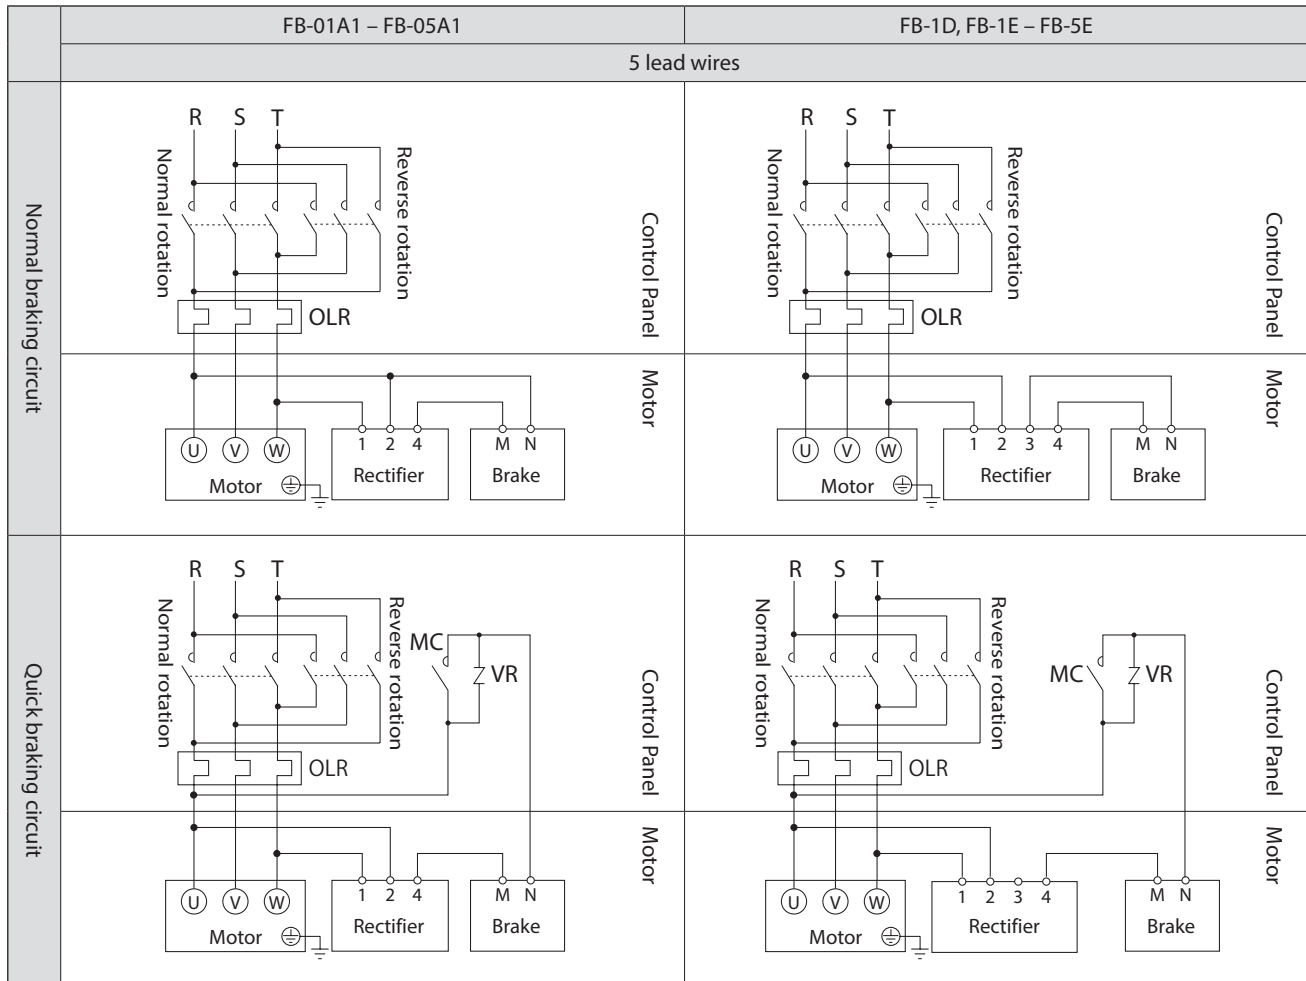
| | FB-01A1 – FB-05A1 | FB-1D, FB-1E – FB-5E |
|---|---|---|
| | 5 lead wires | |
| Normal braking circuit | R S T Normal rotation Reverse rotation OLR Control Panel Motor U V W Motor 1 2 4 Rectifier M N Brake | R S T Normal rotation Reverse rotation OLR Control Panel Motor U V W Motor 1 2 3 4 Rectifier M N Brake |
| Quick braking circuit | R S T Normal rotation Reverse rotation MC VR OLR Control Panel Motor U V W Motor 1 2 4 Rectifier M N Brake | R S T Normal rotation Reverse rotation MC VR OLR Control Panel Motor U V W Motor 1 2 3 4 Rectifier M N Brake |